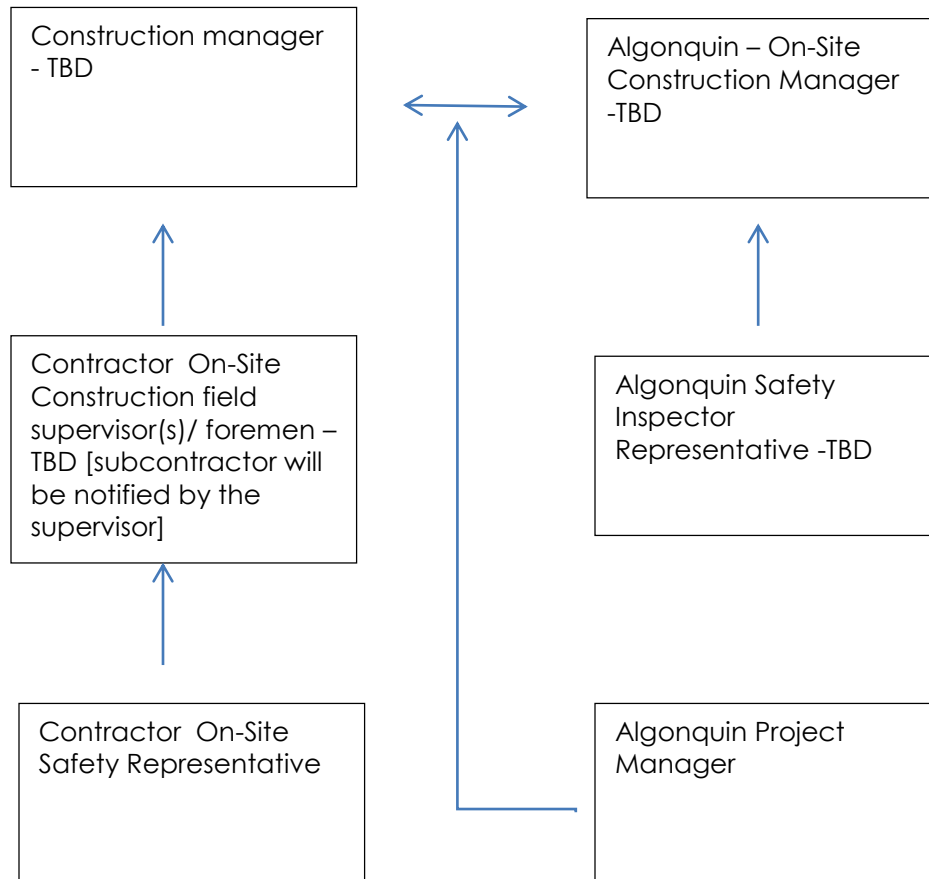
Construction manager - TBD

Algonquin – On-Site Construction Manager -TBD

Contractor On-Site Construction field supervisor(s)/ foremen – TBD [subcontractor will be notified by the supervisor]

Algonquin Safety Inspector Representative -TBD

Contractor On-Site Safety Representative

Algonquin Project Manager